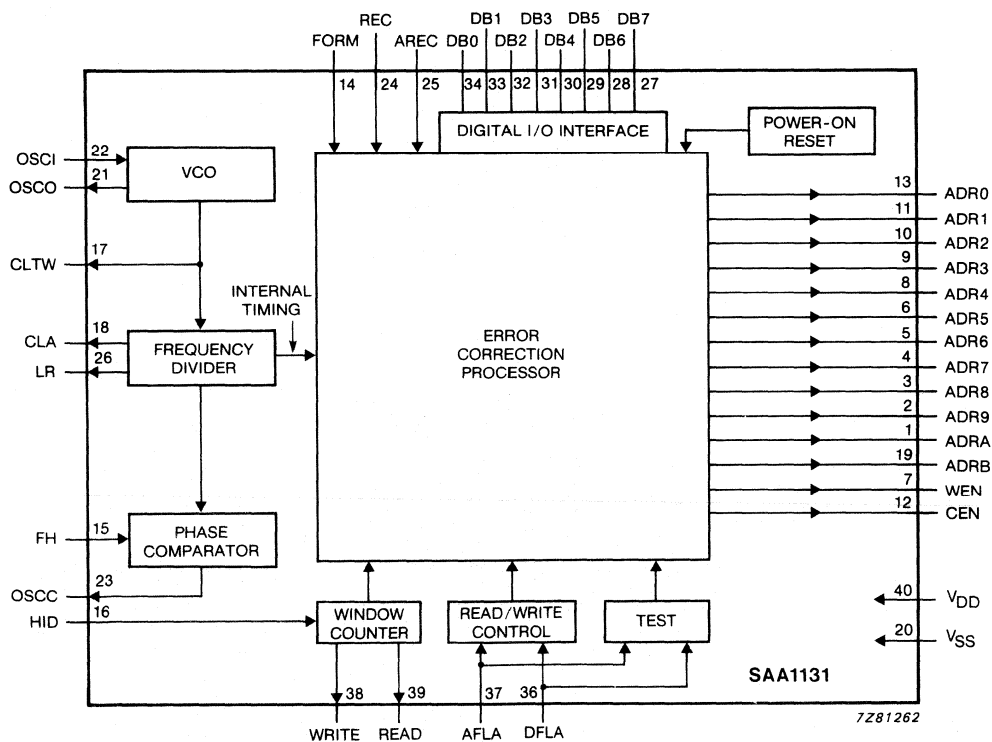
REC
FORM
AREC
DB0
DB1
DB2
DB3
DB4
DB5
DB6
DB7
14
24
25
34
33
32
31
30
29
28
27
DIGITAL I/O INTERFACE
POWER-ON RESET
OSCI
22
OSCO
21
VCO
CLTW
17
INTERNAL TIMING
CLA
18
LR
26
FREQUENCY DIVIDER
ERROR CORRECTION PROCESSOR
13 ADR0
11 ADR1
10 ADR2
9 ADR3
8 ADR4
6 ADR5
5 ADR6
4 ADR7
3 ADR8
2 ADR9
1 ADRA
19 ADRB
7 WEN
12 CEN
FH
15
PHASE COMPARATOR
OSCC
23
HID
16
WINDOW COUNTER
READ/WRITE CONTROL
TEST
40 $V_{DD}$
20 $V_{SS}$
SAA1131
38
39
37
36
WRITE
READ
AFLA
DFLA
7Z81262